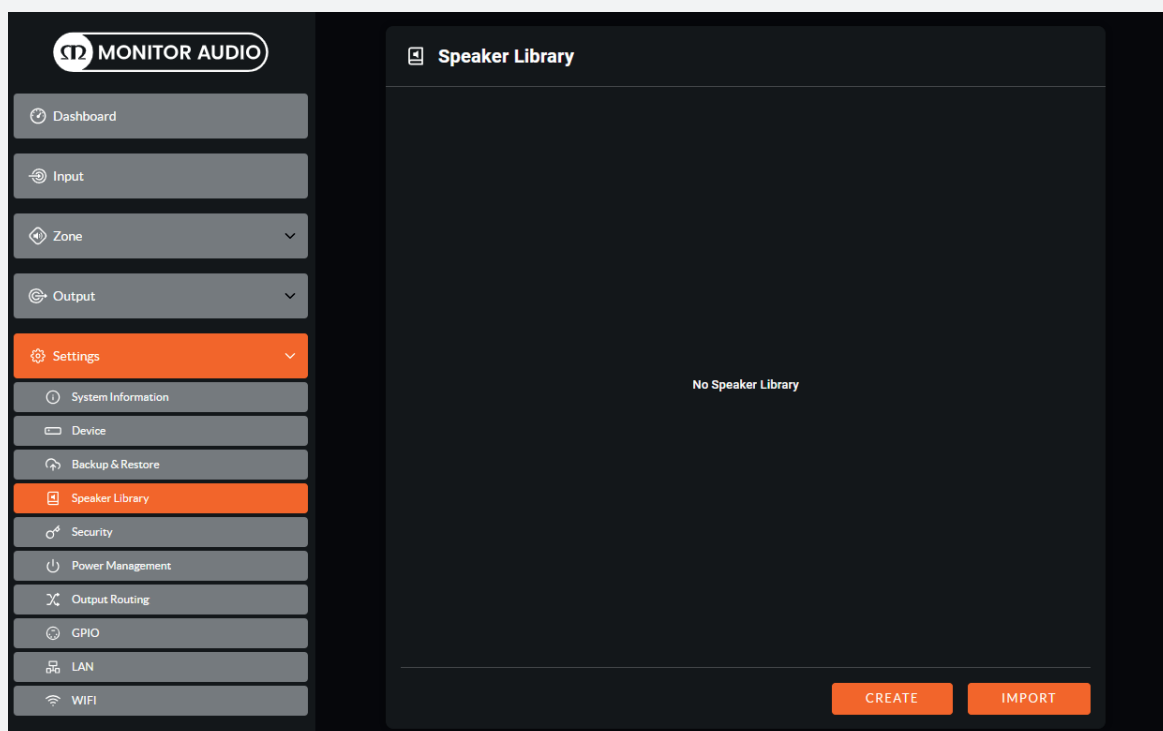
MONITOR AUDIO

Dashboard

Input

Zone

Output

Settings

System Information

Device

Backup & Restore

Speaker Library

Security

Power Management

Output Routing

GPIO

LAN

WIFI

Speaker Library

No Speaker Library

CREATE

IMPORT